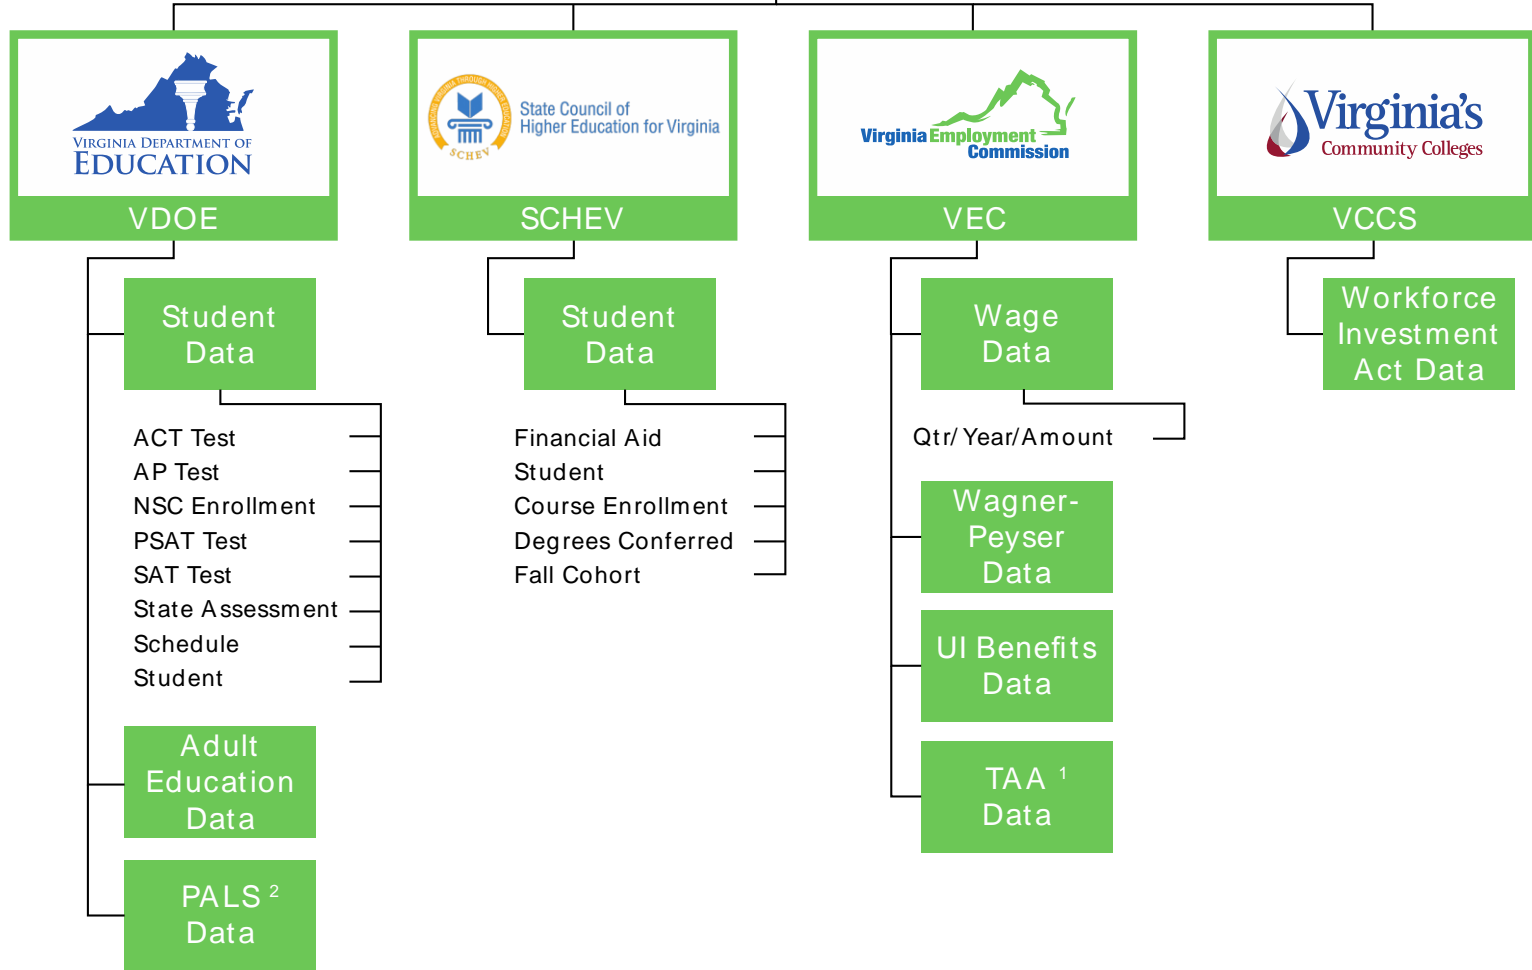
VIRGINIA DEPARTMENT OF EDUCATION

VDOE

SCHEV

State Council of Higher Education for Virginia

SCHEV

Virginia Employment Commission

VEC

Virginia's Community Colleges

VCCS

Student Data

ACT Test
AP Test
NSC Enrollment
PSAT Test
SAT Test
State Assessment
Schedule
Student

Adult Education Data

PALS $^2$ Data

Student Data

Financial Aid
Student
Course Enrollment
Degrees Conferred
Fall Cohort

Wage Data

Qtr/ Year/Amount

Wagner-Peyser Data

UI Benefits Data

TAA $^1$ Data

Workforce Investment Act Data